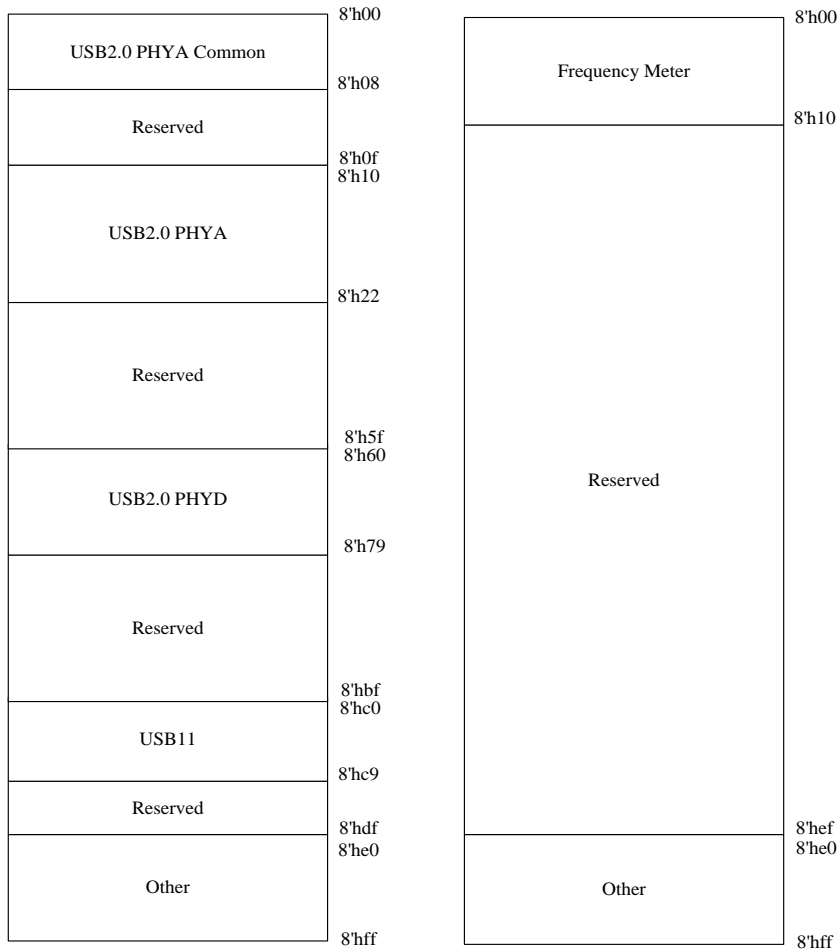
8'h00
USB2.0 PHYA Common
8'h08
Reserved
8'h0f
8'h10
USB2.0 PHYA
8'h22
Reserved
8'h5f
8'h60
USB2.0 PHYD
8'h79
Reserved
8'hbf
8'hc0
USB11
8'hc9
Reserved
8'hdf
8'he0
Other
8'hff

8'h00
Frequency Meter
8'h10
Reserved
8'hef
8'he0
Other
8'hff